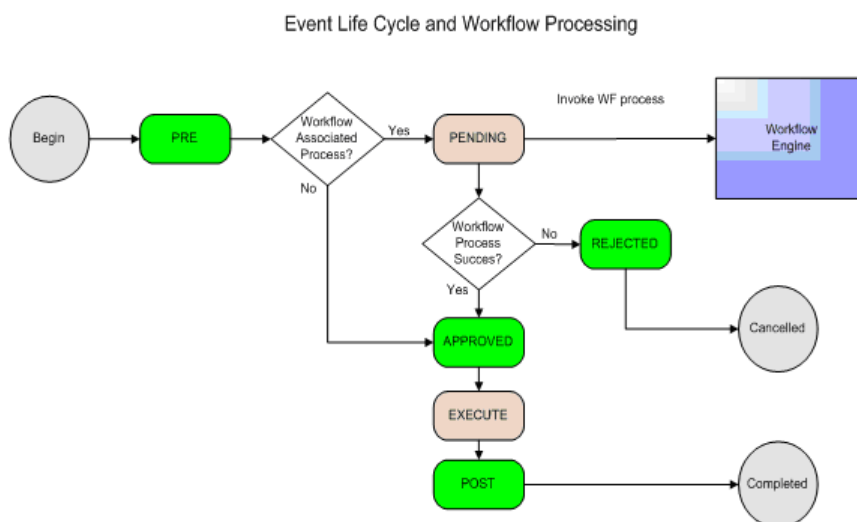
Event Life Cycle and Workflow Processing

Begin

PRE

Workflow Associated Process?

Yes

No

PENDING

Invoke WF process

Workflow Engine

Workflow Process Succes?

No

REJECTED

Yes

Cancelled

APPROVED

EXECUTE

POST

Completed